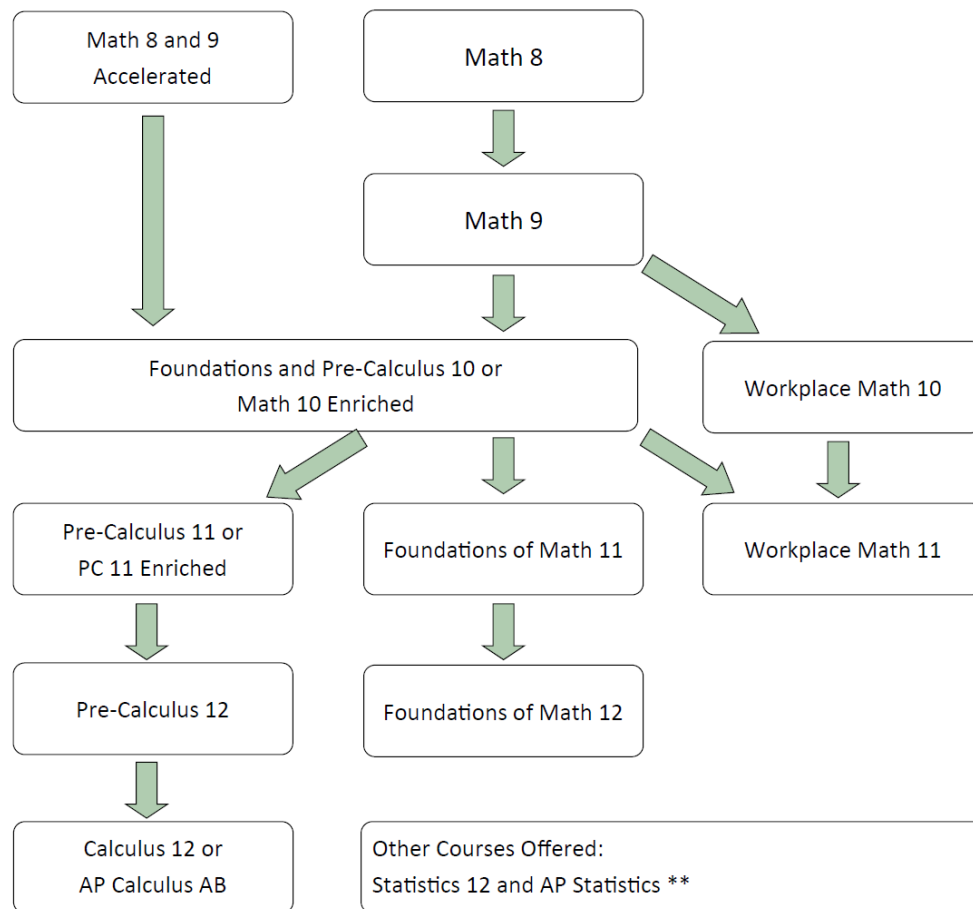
Math 8 and 9 Accelerated

Math 8

Math 9

Foundations and Pre-Calculus 10 or Math 10 Enriched

Workplace Math 10

Pre-Calculus 11 or PC 11 Enriched

Foundations of Math 11

Workplace Math 11

Pre-Calculus 12

Foundations of Math 12

Calculus 12 or AP Calculus AB

Other Courses Offered:
Statistics 12 and AP Statistics **